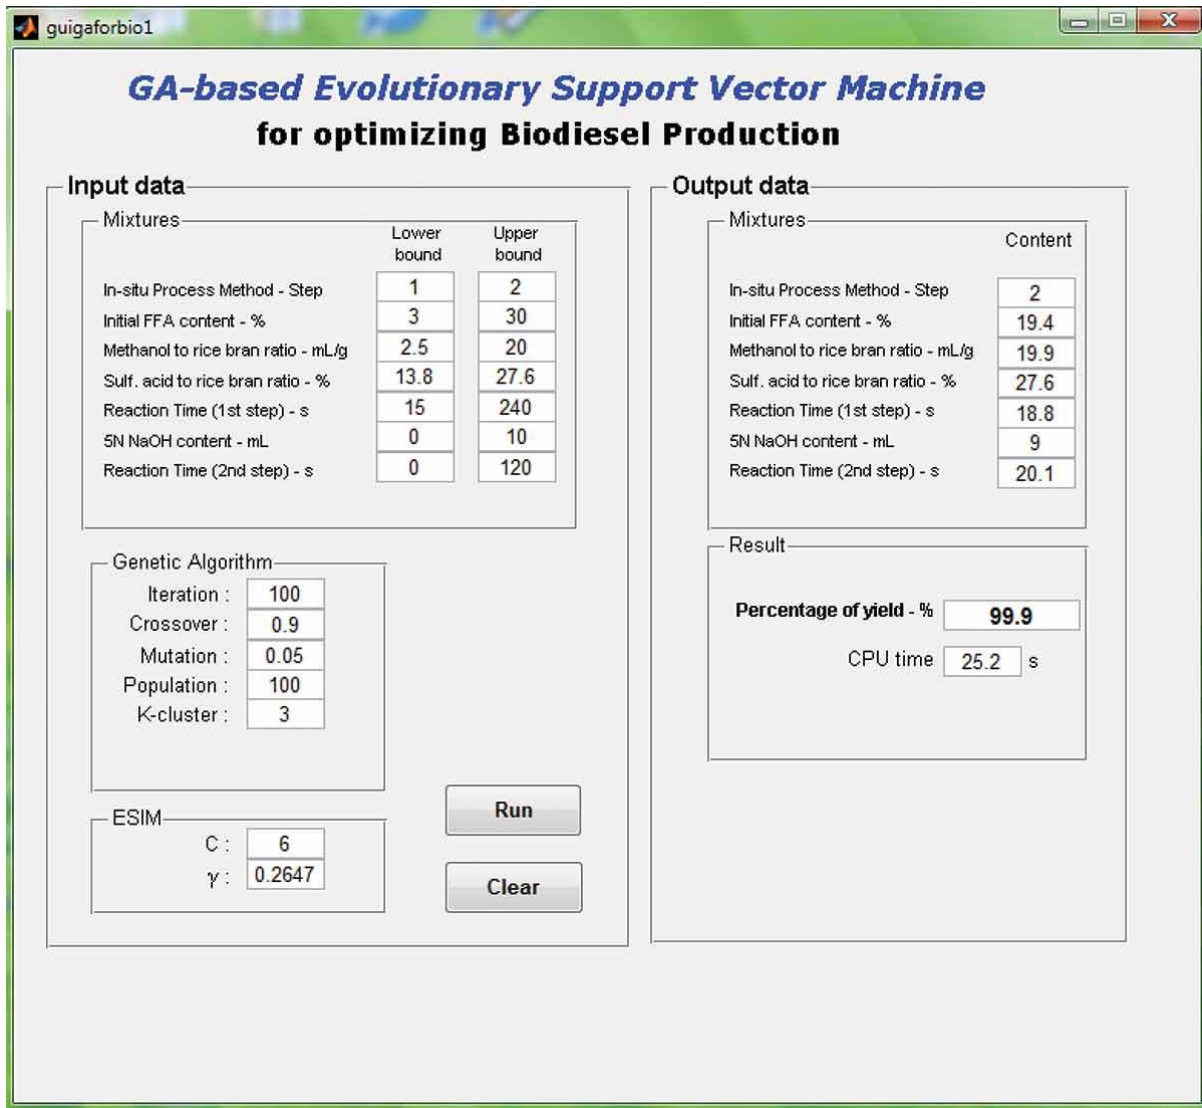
guigaforbio1

GA-based Evolutionary Support Vector Machine
for optimizing Biodiesel Production

Input data

Mixtures

| | Lower bound | Upper bound |
|---|---|---|
| In-situ Process Method - Step | 1 | 2 |
| Initial FFA content - % | 3 | 30 |
| Methanol to rice bran ratio - mL/g | 2.5 | 20 |
| Sulf. acid to rice bran ratio - % | 13.8 | 27.6 |
| Reaction Time (1st step) - s | 15 | 240 |
| 5N NaOH content - mL | 0 | 10 |
| Reaction Time (2nd step) - s | 0 | 120 |

Genetic Algorithm

Iteration : 100
Crossover : 0.9
Mutation : 0.05
Population : 100
K-cluster : 3

ESIM

C : 6
$\gamma$ : 0.2647

Run

Clear

Output data

Mixtures

| | Content |
|---|---|
| In-situ Process Method - Step | 2 |
| Initial FFA content - % | 19.4 |
| Methanol to rice bran ratio - mL/g | 19.9 |
| Sulf. acid to rice bran ratio - % | 27.6 |
| Reaction Time (1st step) - s | 18.8 |
| 5N NaOH content - mL | 9 |
| Reaction Time (2nd step) - s | 20.1 |

Result

Percentage of yield - % 99.9

CPU time 25.2 s